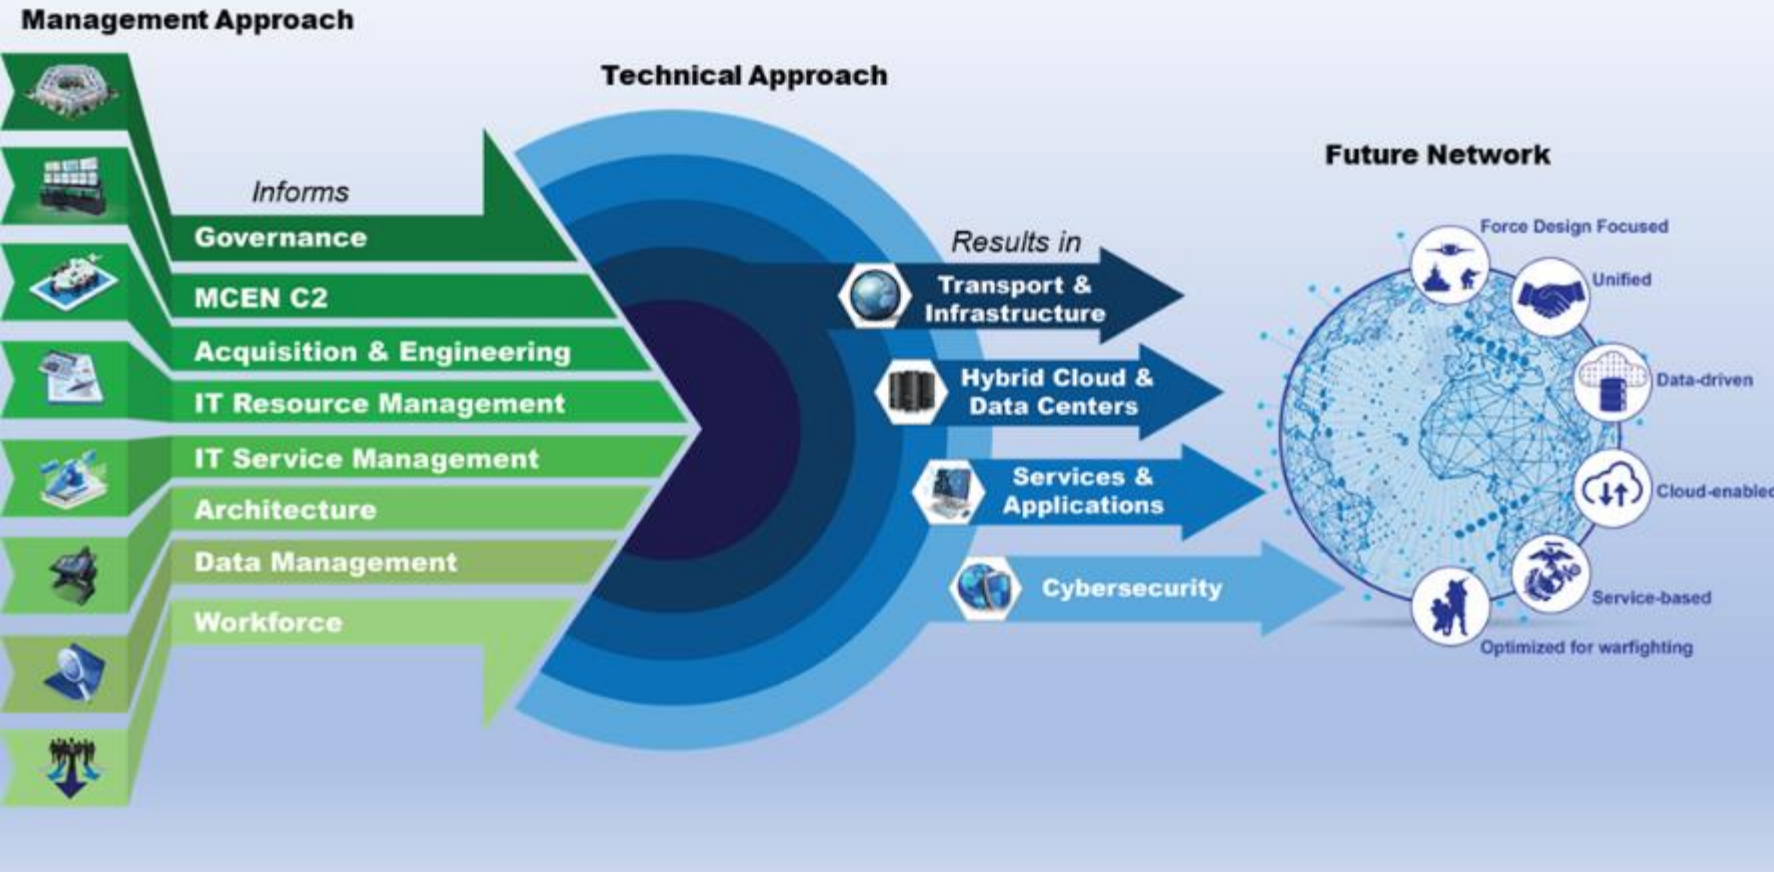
Management Approach

Technical Approach

Future Network

Informs

Governance

MCEN C2

Acquisition & Engineering

IT Resource Management

IT Service Management

Architecture

Data Management

Workforce

Results in

Transport & Infrastructure

Hybrid Cloud & Data Centers

Services & Applications

Cybersecurity

Force Design Focused

Unified

Data-driven

Cloud-enablec

Service-based

Optimized for warfighting